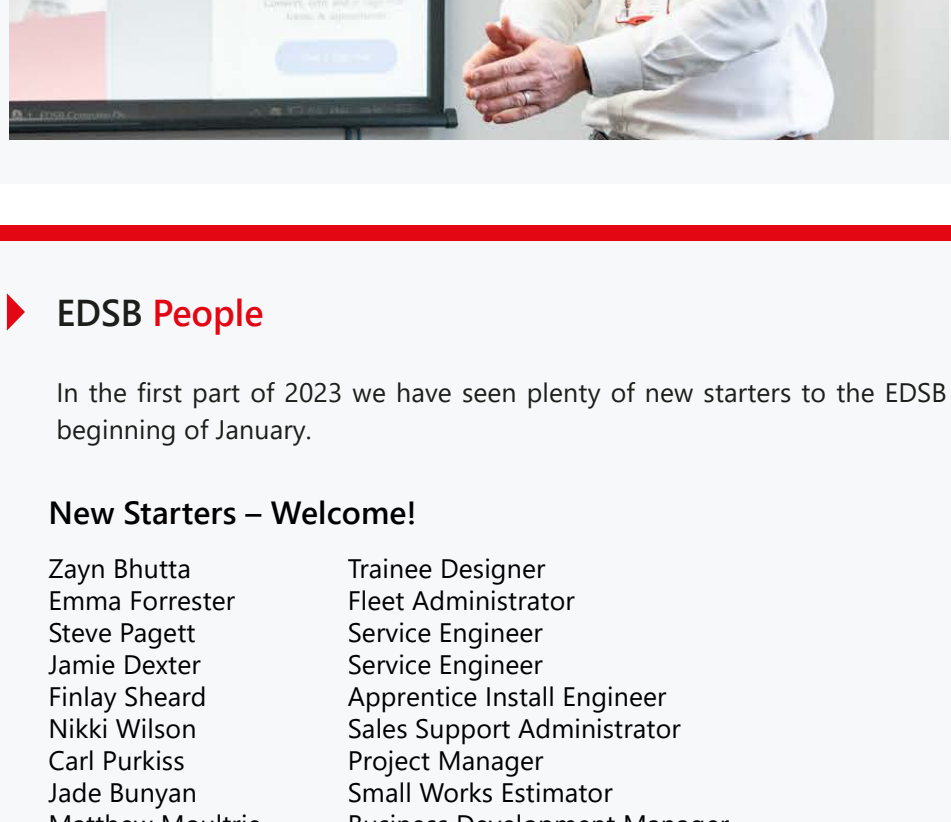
EDSB People

In the first part of 2023 we have seen plenty of new starters to the EDSB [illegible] beginning of January.

New Starters – Welcome!

| | |
|---|---|
| Zayn Bhutta | Trainee Designer |
| Emma Forrester | Fleet Administrator |
| Steve Pagett | Service Engineer |
| Jamie Dexter | Service Engineer |
| Finlay Sheard | Apprentice Install Engineer |
| Nikki Wilson | Sales Support Administrator |
| Carl Purkiss | Project Manager |
| Jade Bunyan | Small Works Estimator |
| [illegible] | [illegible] |